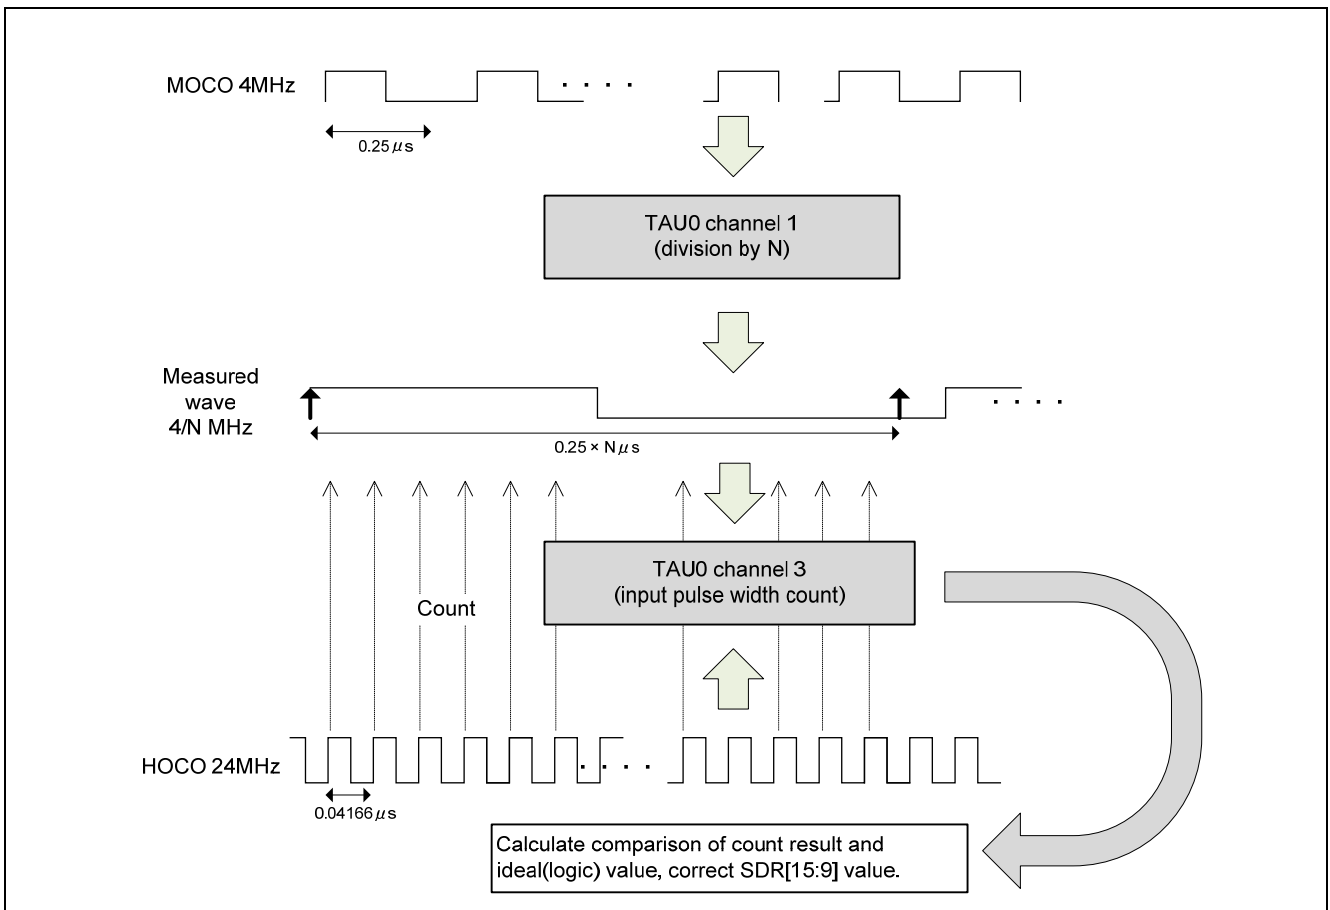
MOCO 4MHz

. . . .

$0.25\mu s$

TAU0 channel 1
(division by N)

Measured wave 4/N MHz

. . . .

$0.25 \times N\mu s$

TAU0 channel 3
(input pulse width count)

Count

HOCO 24MHz

. . . .

$0.04166\mu s$

Calculate comparison of count result and ideal(logic) value, correct SDR[15:9] value.